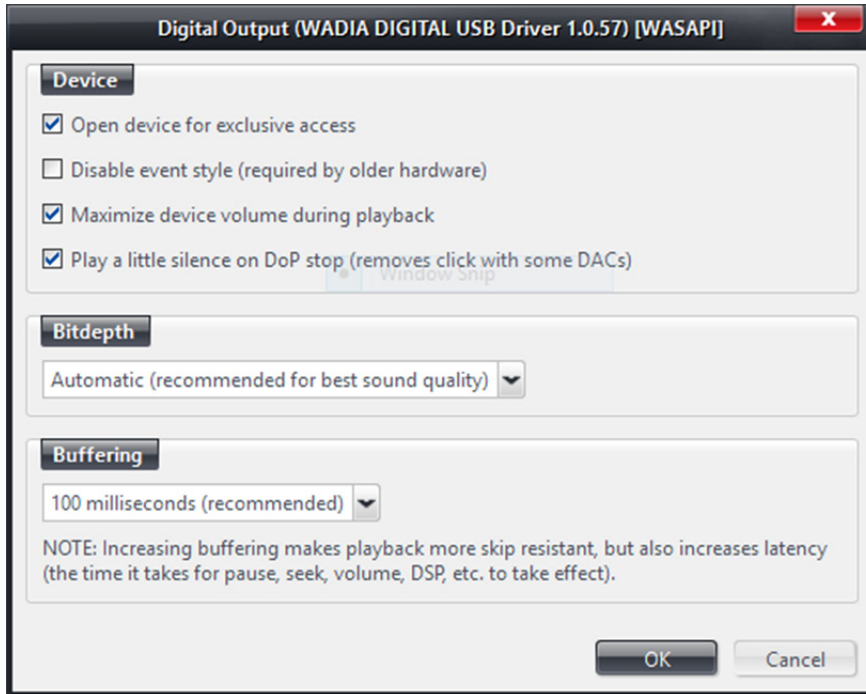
Digital Output (WADIA DIGITAL USB Driver 1.0.57) [WASAPI]

x

Device

Open device for exclusive access

Disable event style (required by older hardware)

Maximize device volume during playback

Play a little silence on DoP stop (removes click with some DACs)

Window Snip

Bitdepth

Automatic (recommended for best sound quality)

Buffering

100 milliseconds (recommended)

NOTE: Increasing buffering makes playback more skip resistant, but also increases latency (the time it takes for pause, seek, volume, DSP, etc. to take effect).

OK

Cancel